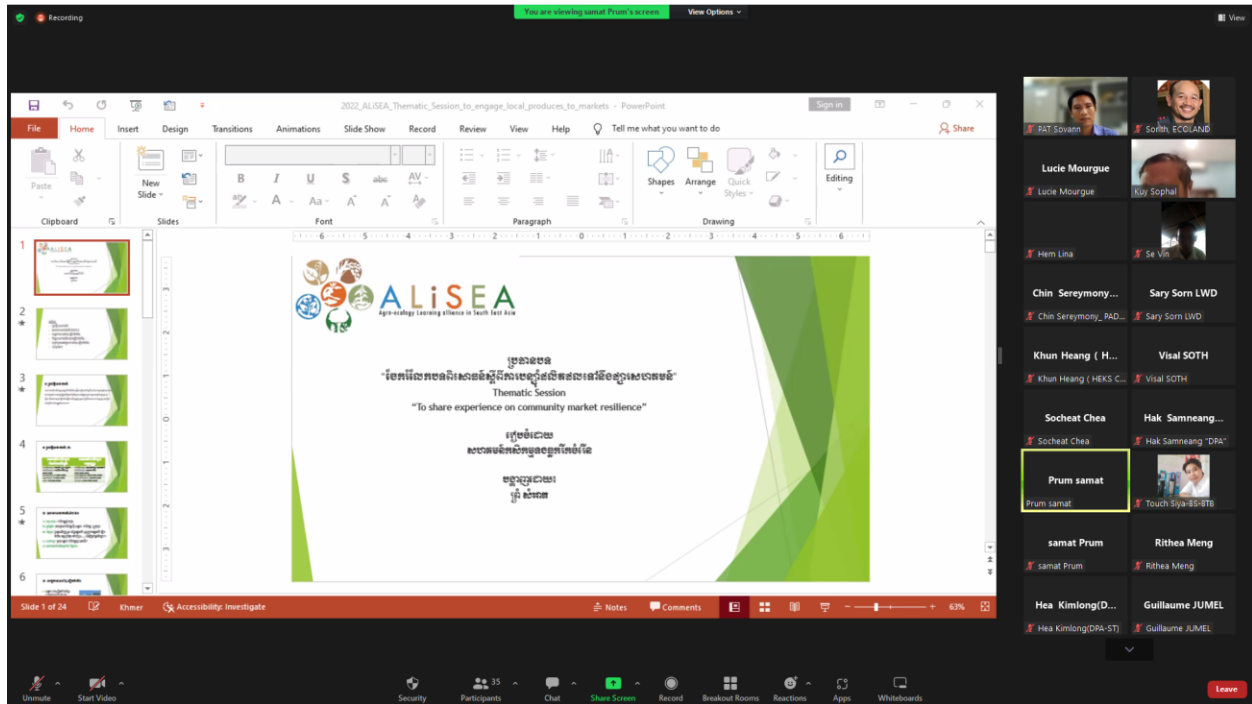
Recording
You are viewing samat Prum's screen
View Options
View

2022_ALiSEA_Thematic_Session_to_engage_local_produces_to_markets - PowerPoint
Sign in
File Home Insert Design Transitions Animations Slide Show Record Review View Help Tell me what you want to do
Share
Paste
Clipboard
New Slide
Slides
Font
Paragraph
Shapes Arrange Quick Styles
Drawing
Editing

ALiSEA
Agro-ecology Learning alliance in South East Asia

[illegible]
Thematic Session
"To share experience on community market resilience"
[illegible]
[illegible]
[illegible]
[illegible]

Slide 1 of 24 Khmer Accessibility: Investigate Notes Comments 63%

PAT Sovann
Sorith_ECOLAND
Lucie Mourgue
Lucie Mourgue
Kuy Sophal
Hem Lina
Se Vin
Chin Sereymony...
Chin Sereymony_PAD...
Sary Sorn LWD
Sary Sorn LWD
Khun Heang ( H...
Khun Heang ( HEKS C...
Visal SOTH
Visal SOTH
Socheat Chea
Socheat Chea
Hak Samneang...
Hak Samneang "DPA"
Prum samat
Prum samat
Touch Siya-BS-BTB
samat Prum
samat Prum
Rithea Meng
Rithea Meng
Hea Kimlong(D...
Hea Kimlong(DPA-ST)
Guillaume JUMEL
Guillaume JUMEL

Unmute Start Video Security Participants 35 Chat Share Screen Record Breakout Rooms Reactions Apps Whiteboards Leave